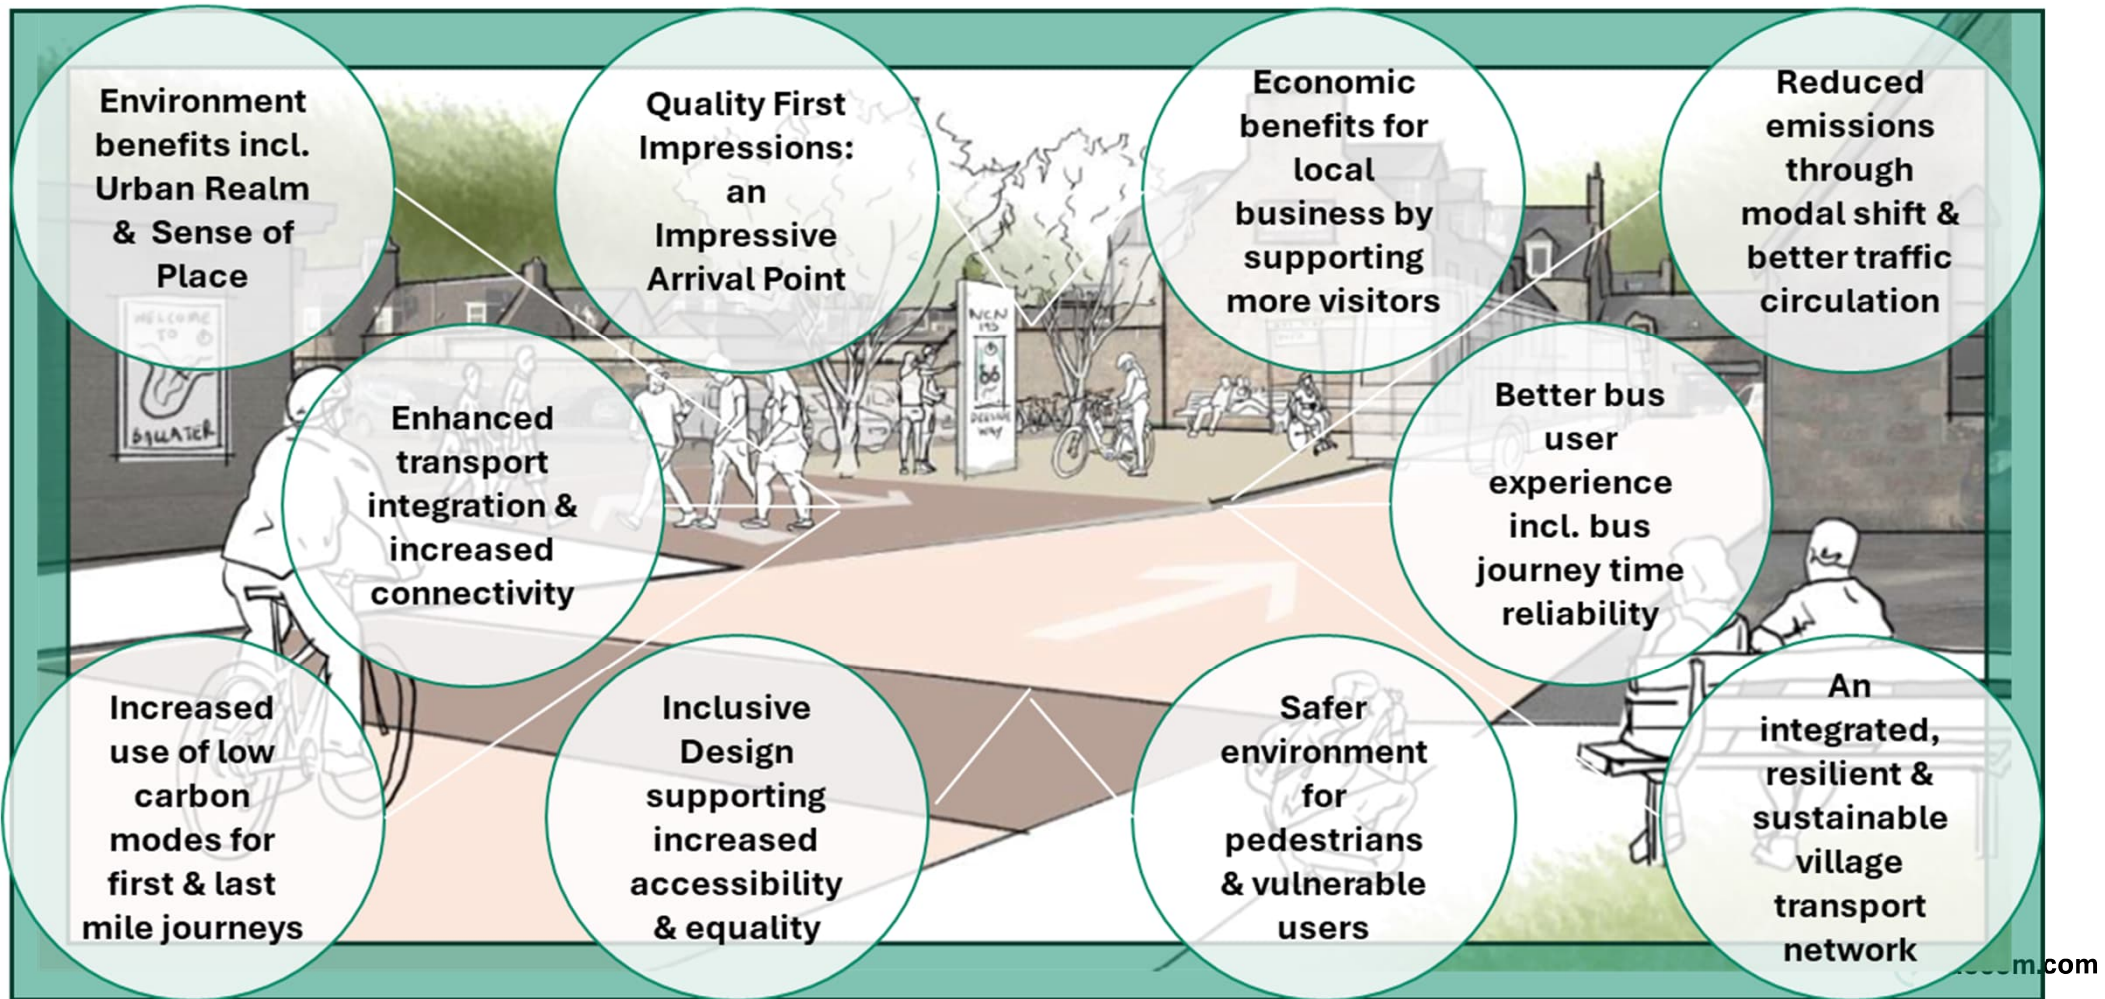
Environment benefits incl. Urban Realm & Sense of Place

Quality First Impressions: an Impressive Arrival Point

Economic benefits for local business by supporting more visitors

Reduced emissions through modal shift & better traffic circulation

WELCOME TO BALLATER

NCN 195 DEESIDE WAY

Enhanced transport integration & increased connectivity

Better bus user experience incl. bus journey time reliability

Increased use of low carbon modes for first & last mile journeys

Inclusive Design supporting increased accessibility & equality

Safer environment for pedestrians & vulnerable users

An integrated, resilient & sustainable village transport network

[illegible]com.com